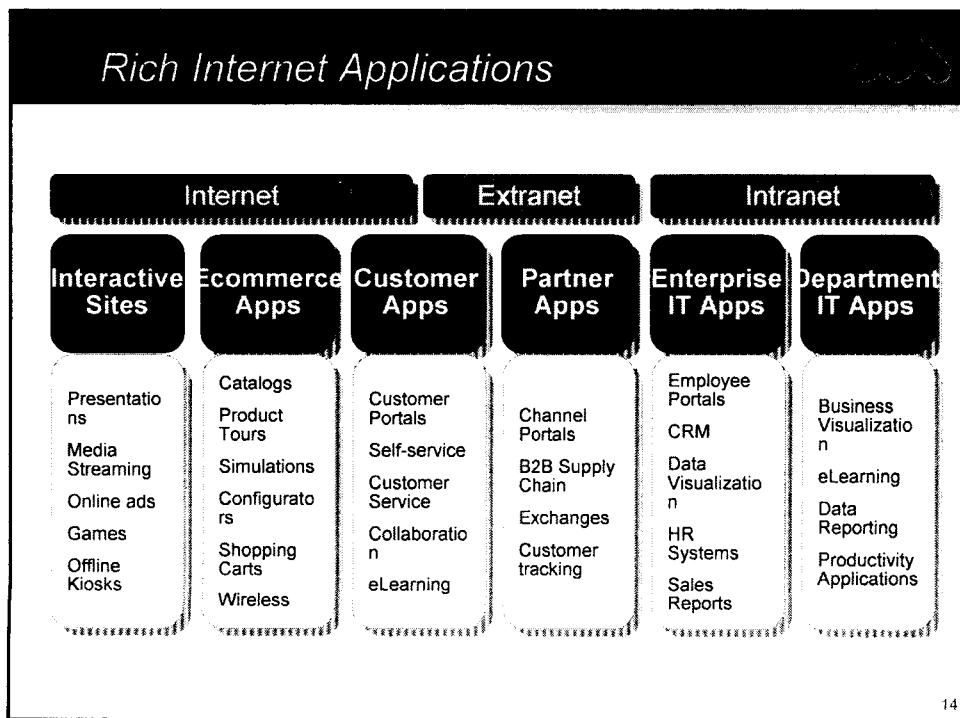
Rich Internet Applications

Internet

Extranet

Intranet

Interactive Sites

Presentatio ns

Media Streaming

Online ads

Games

Offline Kiosks

Ecommerce Apps

Catalogs

Product Tours

Simulations

Configurato rs

Shopping Carts

Wireless

Customer Apps

Customer Portals

Self-service

Customer Service

Collaboratio n

eLearning

Partner Apps

Channel Portals

B2B Supply Chain

Exchanges

Customer tracking

Enterprise IT Apps

Employee Portals

CRM

Data Visualizatio n

HR Systems

Sales Reports

Department IT Apps

Business Visualizatio n

eLearning

Data Reporting

Productivity Applications

14